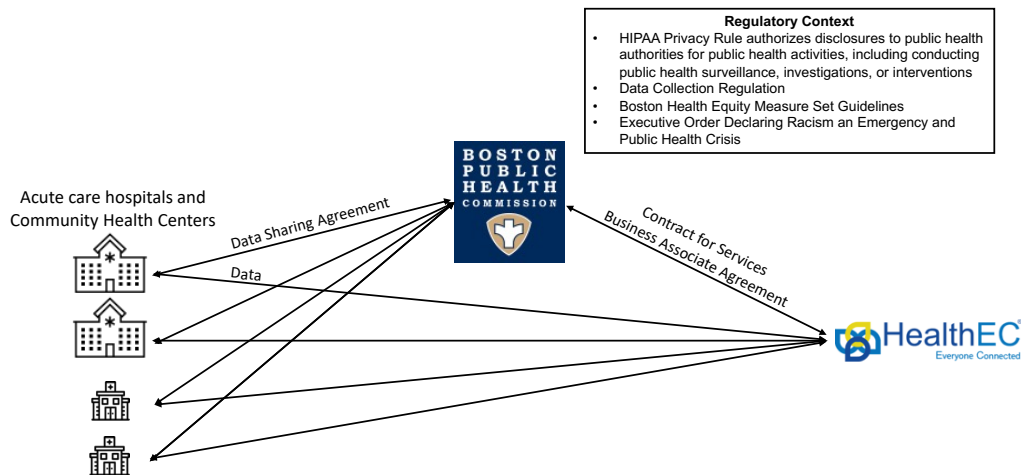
Regulatory Context

- HIPAA Privacy Rule authorizes disclosures to public health authorities for public health activities, including conducting public health surveillance, investigations, or interventions
- Data Collection Regulation
- Boston Health Equity Measure Set Guidelines
- Executive Order Declaring Racism an Emergency and Public Health Crisis

Acute care hospitals and Community Health Centers

BOSTON PUBLIC HEALTH COMMISSION

Data Sharing Agreement

Data

Contract for Services
Business Associate Agreement

HealthEC
Everyone Connected